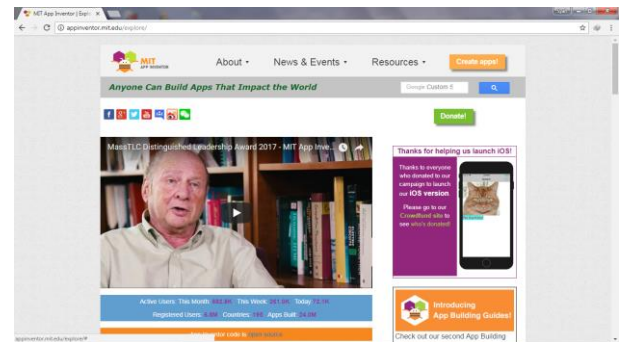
MIT App Inventor | Explo ×

appinventor.mit.edu/explore/

MIT APP INVENTOR

About ▾ News & Events ▾ Resources ▾ Create apps!

Anyone Can Build Apps That Impact the World

Google Custom S

Donate!

MassTLC Distinguished Leadership Award 2017 - MIT App Inve...

Thanks for helping us launch iOS!

Thanks to everyone who donated to our campaign to launch our iOS version.

Please go to our Crowdfund site to see who's donated!

Active Users: This Month: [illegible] This Week: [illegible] Today: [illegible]

Registered Users: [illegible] Countries: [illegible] Apps Built: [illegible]

App Inventor code is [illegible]

Introducing App Building Guides!

Check out our second App Building

appinventor.mit.edu/explore/#